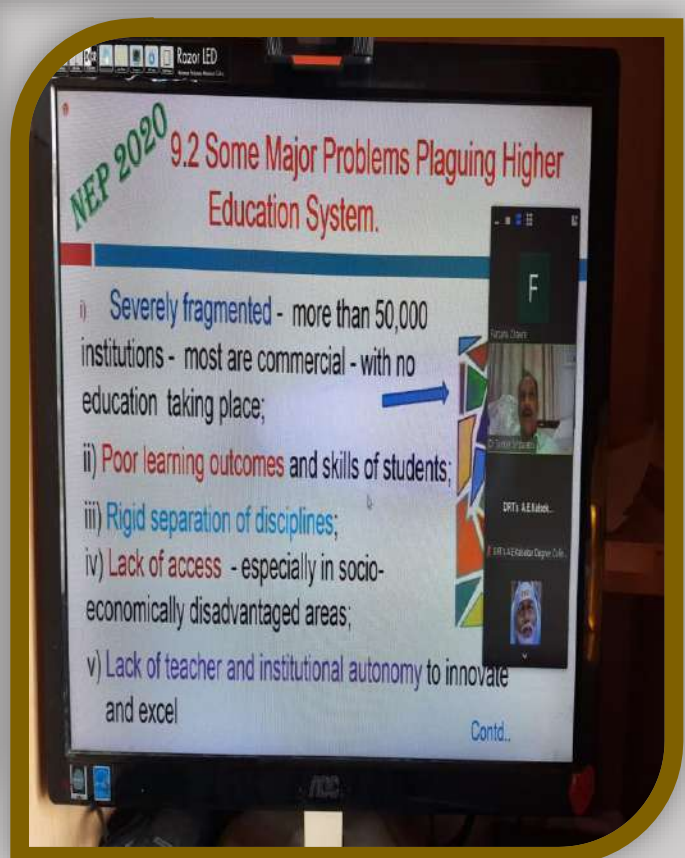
Razor LED

NEP 2020

9.2 Some Major Problems Plaguing Higher Education System.

i) Severely fragmented - more than 50,000 institutions - most are commercial - with no education taking place;

ii) Poor learning outcomes and skills of students;

iii) Rigid separation of disciplines;

iv) Lack of access - especially in socio-economically disadvantaged areas;

v) Lack of teacher and institutional autonomy to innovate and excel

Contd..

F

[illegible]

DRT's A.E.Kalsek...

DRT's A.E.Kalsekar Degree Colle...

AOC